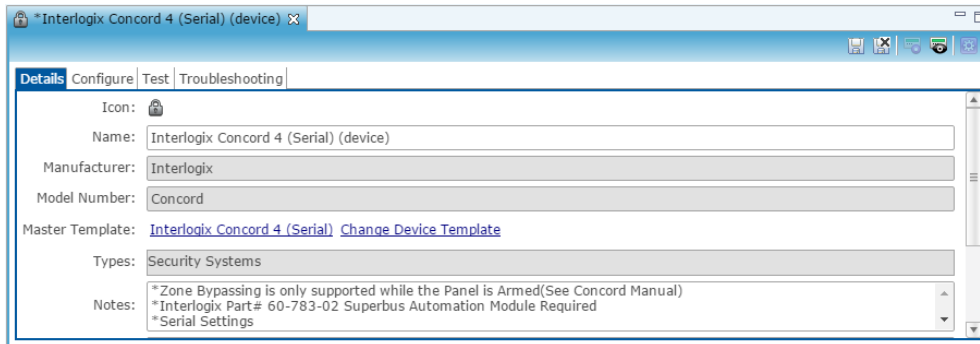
*Interlogix Concord 4 (Serial) (device)

Details | Configure | Test | Troubleshooting

Icon:

Name: Interlogix Concord 4 (Serial) (device)

Manufacturer: Interlogix

Model Number: Concord

Master Template: Interlogix Concord 4 (Serial) Change Device Template

Types: Security Systems

Notes: *Zone Bypassing is only supported while the Panel is Armed(See Concord Manual)
*Interlogix Part# 60-783-02 Superbus Automation Module Required
*Serial Settings